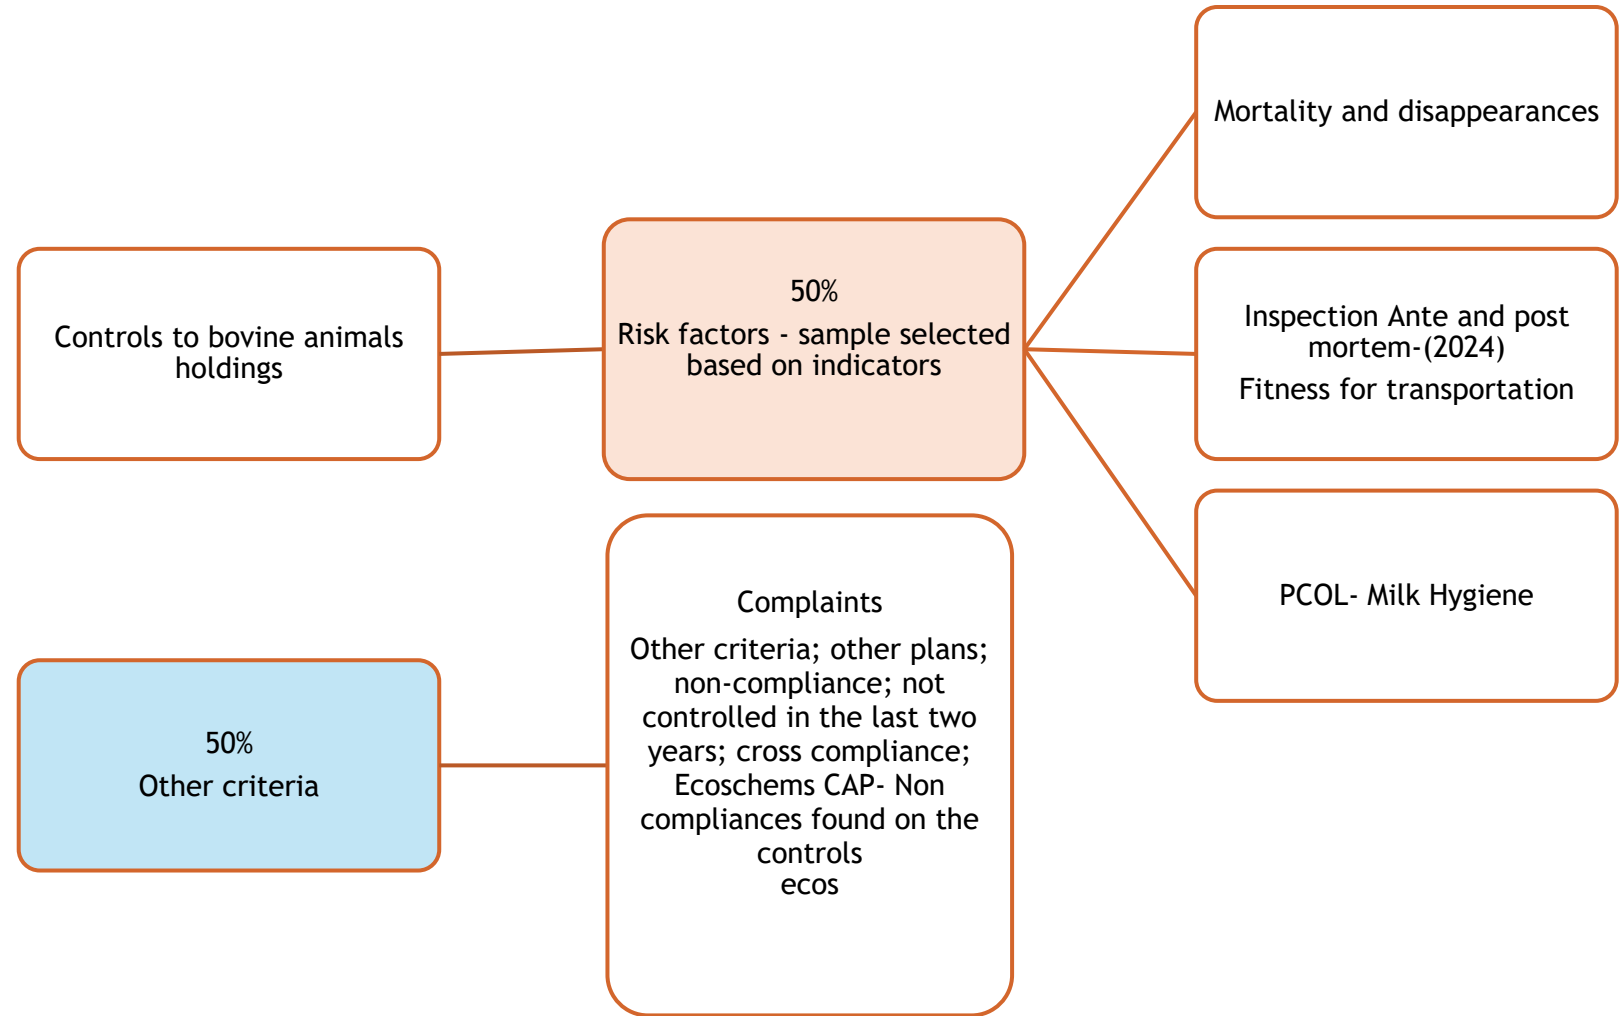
Controls to bovine animals holdings

50%
Risk factors - sample selected based on indicators

Mortality and disappearances

Inspection Ante and post mortem-(2024)
Fitness for transportation

PCOL- Milk Hygiene

50%
Other criteria

Complaints
Other criteria; other plans; non-compliance; not controlled in the last two years; cross compliance; Ecoschems CAP- Non compliances found on the controls
ecos